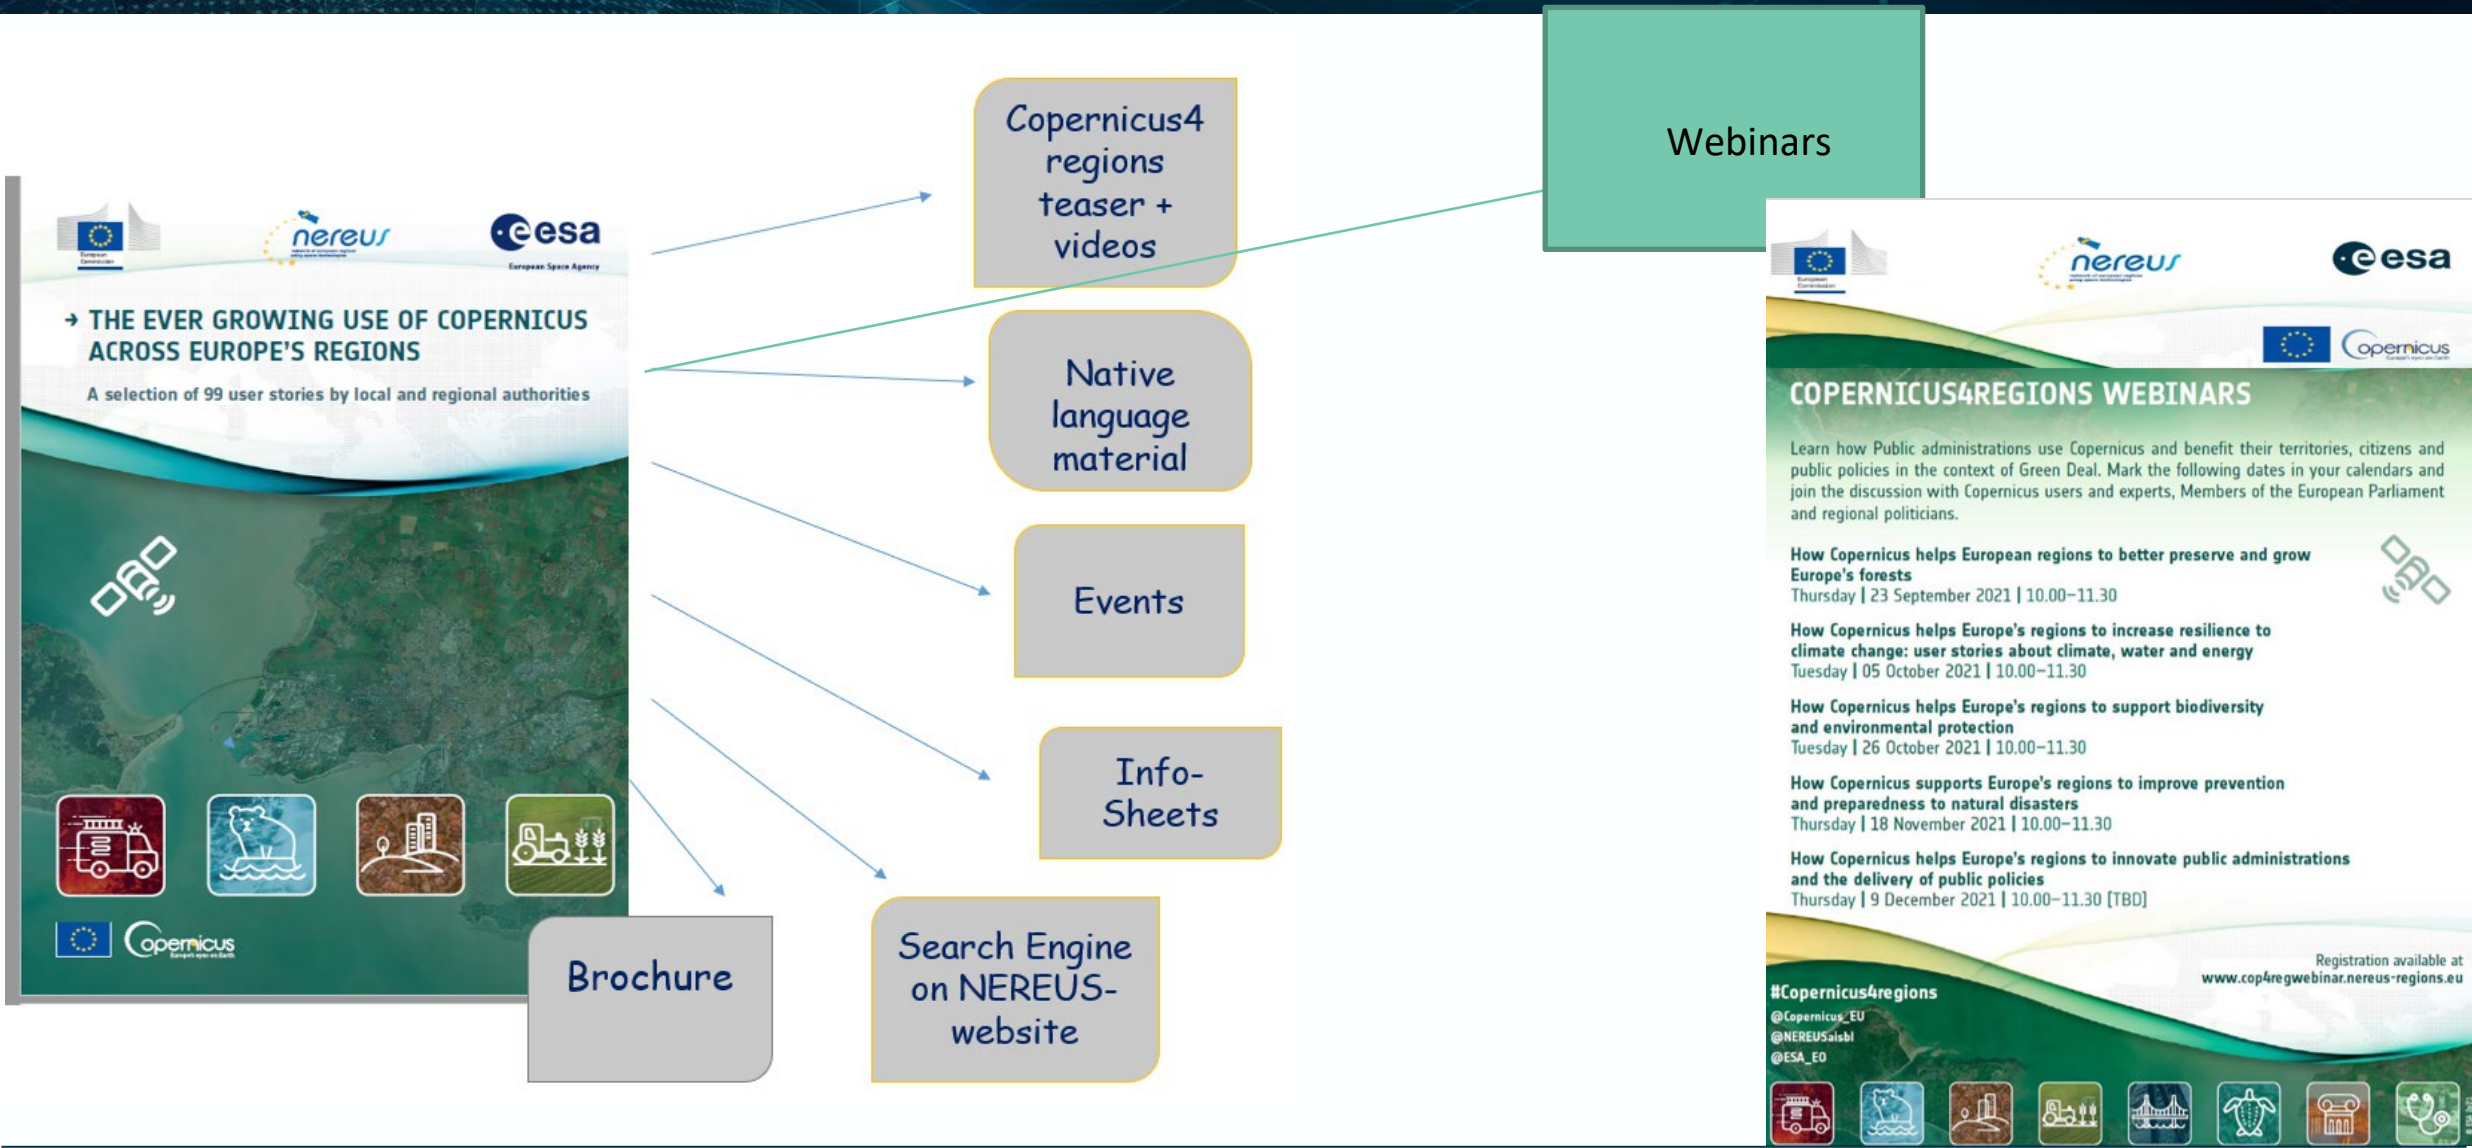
nereus

esa
European Space Agency

→ THE EVER GROWING USE OF COPERNICUS ACROSS EUROPE'S REGIONS

A selection of 99 user stories by local and regional authorities

Copernicus

Copernicus4 regions teaser + videos

Native language material

Events

Info-Sheets

Brochure

Search Engine on NEREUS-website

Webinars

nereus

esa

Copernicus

COPERNICUS4REGIONS WEBINARS

Learn how Public administrations use Copernicus and benefit their territories, citizens and public policies in the context of Green Deal. Mark the following dates in your calendars and join the discussion with Copernicus users and experts, Members of the European Parliament and regional politicians.

How Copernicus helps European regions to better preserve and grow Europe's forests
Thursday | 23 September 2021 | 10.00–11.30

How Copernicus helps Europe's regions to increase resilience to climate change: user stories about climate, water and energy
Tuesday | 05 October 2021 | 10.00–11.30

How Copernicus helps Europe's regions to support biodiversity and environmental protection
Tuesday | 26 October 2021 | 10.00–11.30

How Copernicus supports Europe's regions to improve prevention and preparedness to natural disasters
Thursday | 18 November 2021 | 10.00–11.30

How Copernicus helps Europe's regions to innovate public administrations and the delivery of public policies
Thursday | 9 December 2021 | 10.00–11.30 [TBD]

Registration available at www.cop4regwebinar.nereus-regions.eu

#Copernicus4regions
@Copernicus_EU
@NEREUSaisbl
@ESA_EO